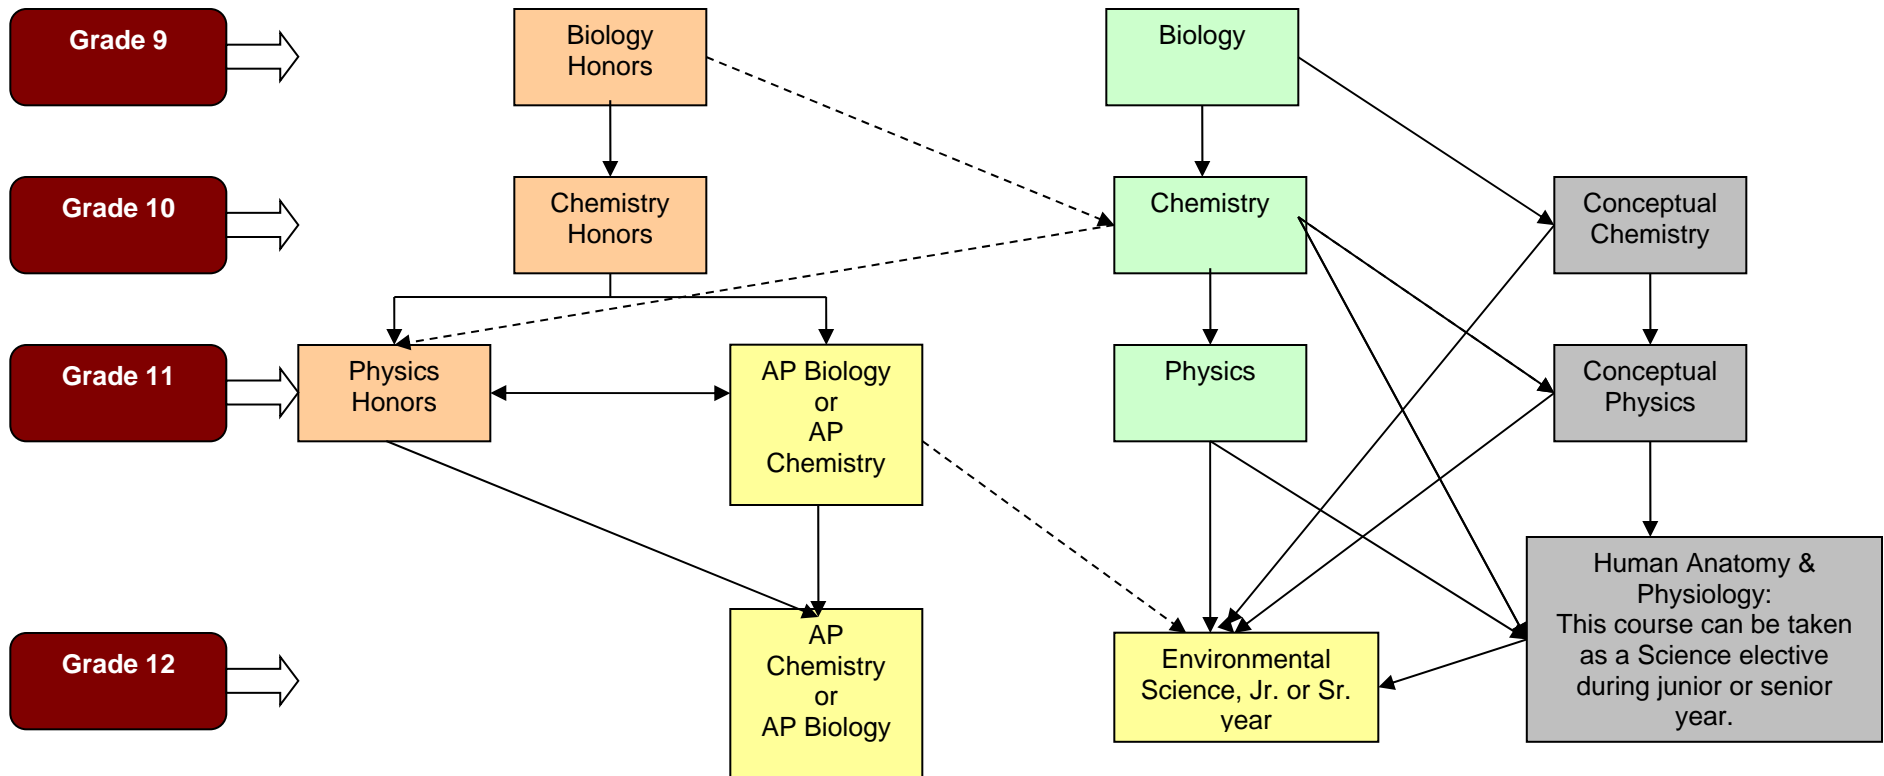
Grade 9

Grade 10

Grade 11

Grade 12

Biology Honors

Chemistry Honors

Physics Honors

AP Biology or AP Chemistry

AP Chemistry or AP Biology

Biology

Chemistry

Physics

Conceptual Chemistry

Conceptual Physics

Human Anatomy & Physiology: This course can be taken as a Science elective during junior or senior year.

Environmental Science, Jr. or Sr. year